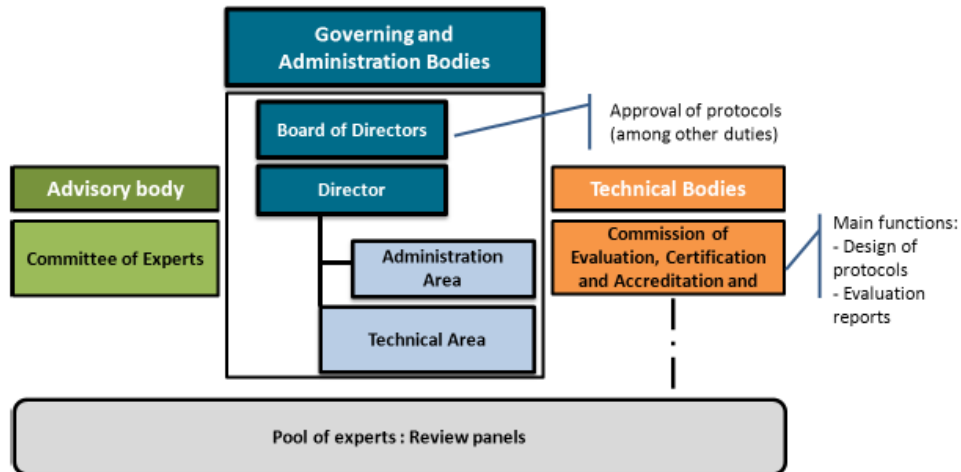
Governing and Administration Bodies

Board of Directors

Approval of protocols (among other duties)

Advisory body

Director

Technical Bodies

Committee of Experts

Administration Area

Commission of Evaluation, Certification and Accreditation and

Main functions:
- Design of protocols
- Evaluation reports

Technical Area

Pool of experts : Review panels